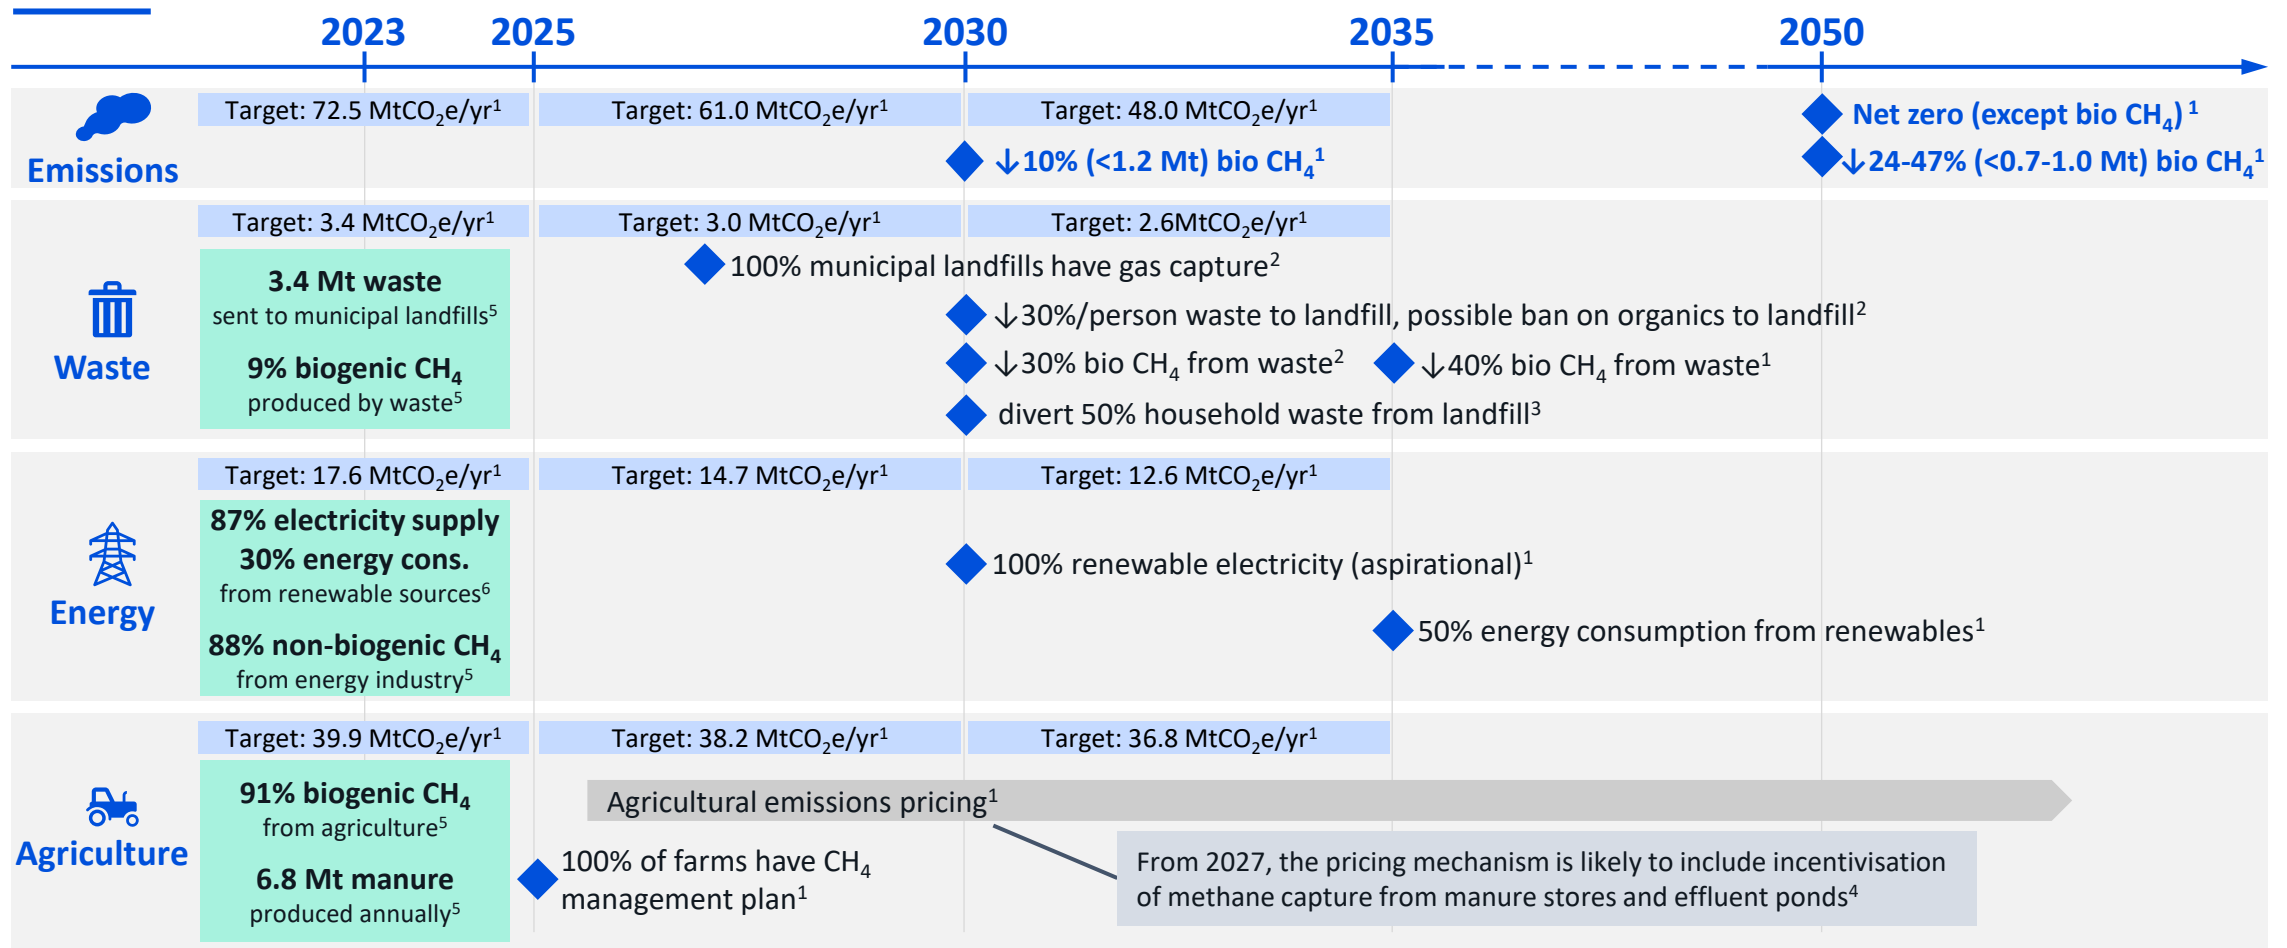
2023 2025 2030 2035 2050

Emissions

Target: 72.5 MtCO$_2$e/yr$^1$

Target: 61.0 MtCO$_2$e/yr$^1$

Target: 48.0 MtCO$_2$e/yr$^1$

Net zero (except bio CH$_4$)$^1$

↓10% (<1.2 Mt) bio CH$_4$$^1$

↓24-47% (<0.7-1.0 Mt) bio CH$_4$$^1$

Waste

Target: 3.4 MtCO$_2$e/yr$^1$

Target: 3.0 MtCO$_2$e/yr$^1$

Target: 2.6MtCO$_2$e/yr$^1$

3.4 Mt waste
sent to municipal landfills$^5$

9% biogenic CH$_4$
produced by waste$^5$

100% municipal landfills have gas capture$^2$

↓30%/person waste to landfill, possible ban on organics to landfill$^2$

↓30% bio CH$_4$ from waste$^2$

↓40% bio CH$_4$ from waste$^1$

divert 50% household waste from landfill$^3$

Energy

Target: 17.6 MtCO$_2$e/yr$^1$

Target: 14.7 MtCO$_2$e/yr$^1$

Target: 12.6 MtCO$_2$e/yr$^1$

87% electricity supply
30% energy cons.
from renewable sources$^6$

88% non-biogenic CH$_4$
from energy industry$^5$

100% renewable electricity (aspirational)$^1$

50% energy consumption from renewables$^1$

Agriculture

Target: 39.9 MtCO$_2$e/yr$^1$

Target: 38.2 MtCO$_2$e/yr$^1$

Target: 36.8 MtCO$_2$e/yr$^1$

91% biogenic CH$_4$
from agriculture$^5$

6.8 Mt manure
produced annually$^5$

Agricultural emissions pricing$^1$

100% of farms have CH$_4$ management plan$^1$

From 2027, the pricing mechanism is likely to include incentivisation of methane capture from manure stores and effluent ponds$^4$